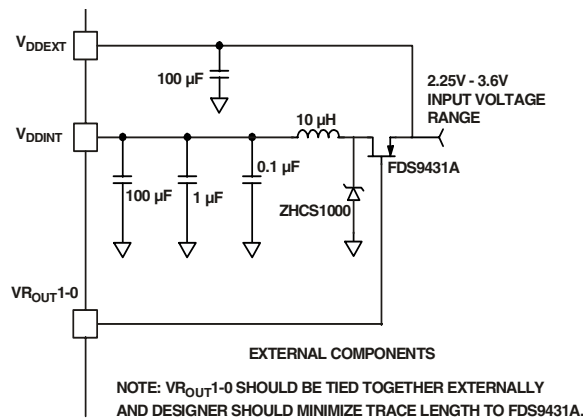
$V_{DDEXT}$

100 µF

2.25V - 3.6V
INPUT VOLTAGE
RANGE

$V_{DDINT}$

10 µH

0.1 µF

FDS9431A

100 µF

1 µF

ZHCS1000

$VR_{OUT}$1-0

EXTERNAL COMPONENTS

NOTE: $VR_{OUT}$1-0 SHOULD BE TIED TOGETHER EXTERNALLY AND DESIGNER SHOULD MINIMIZE TRACE LENGTH TO FDS9431A.